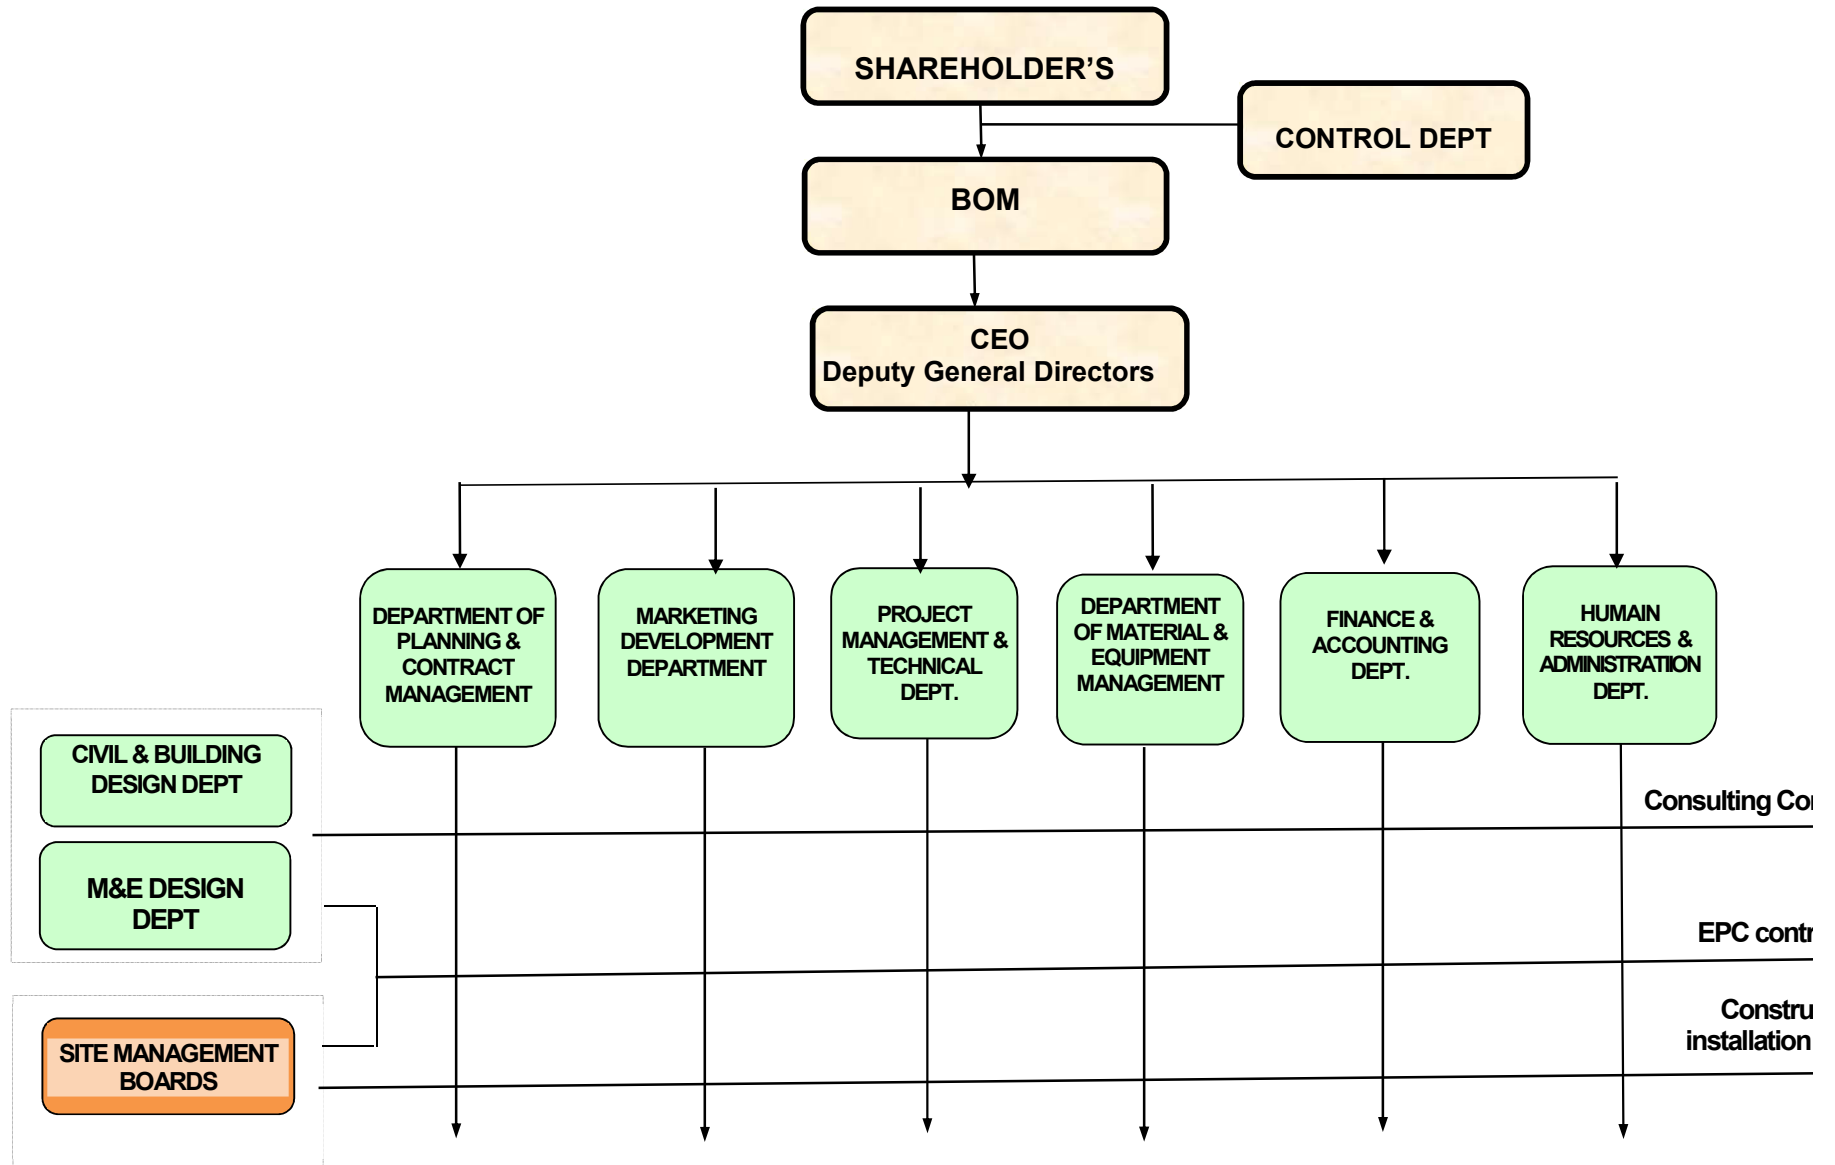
SHAREHOLDER'S

CONTROL DEPT

BOM

CEO
Deputy General Directors

DEPARTMENT OF PLANNING & CONTRACT MANAGEMENT

MARKETING DEVELOPMENT DEPARTMENT

PROJECT MANAGEMENT & TECHNICAL DEPT.

DEPARTMENT OF MATERIAL & EQUIPMENT MANAGEMENT

FINANCE & ACCOUNTING DEPT.

HUMAIN RESOURCES & ADMINISTRATIION DEPT.

CIVIL & BUILDING DESIGN DEPT

M&E DESIGN DEPT

SITE MANAGEMENT BOARDS

Consulting Co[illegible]

EPC contr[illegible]

Constru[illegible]
installation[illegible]